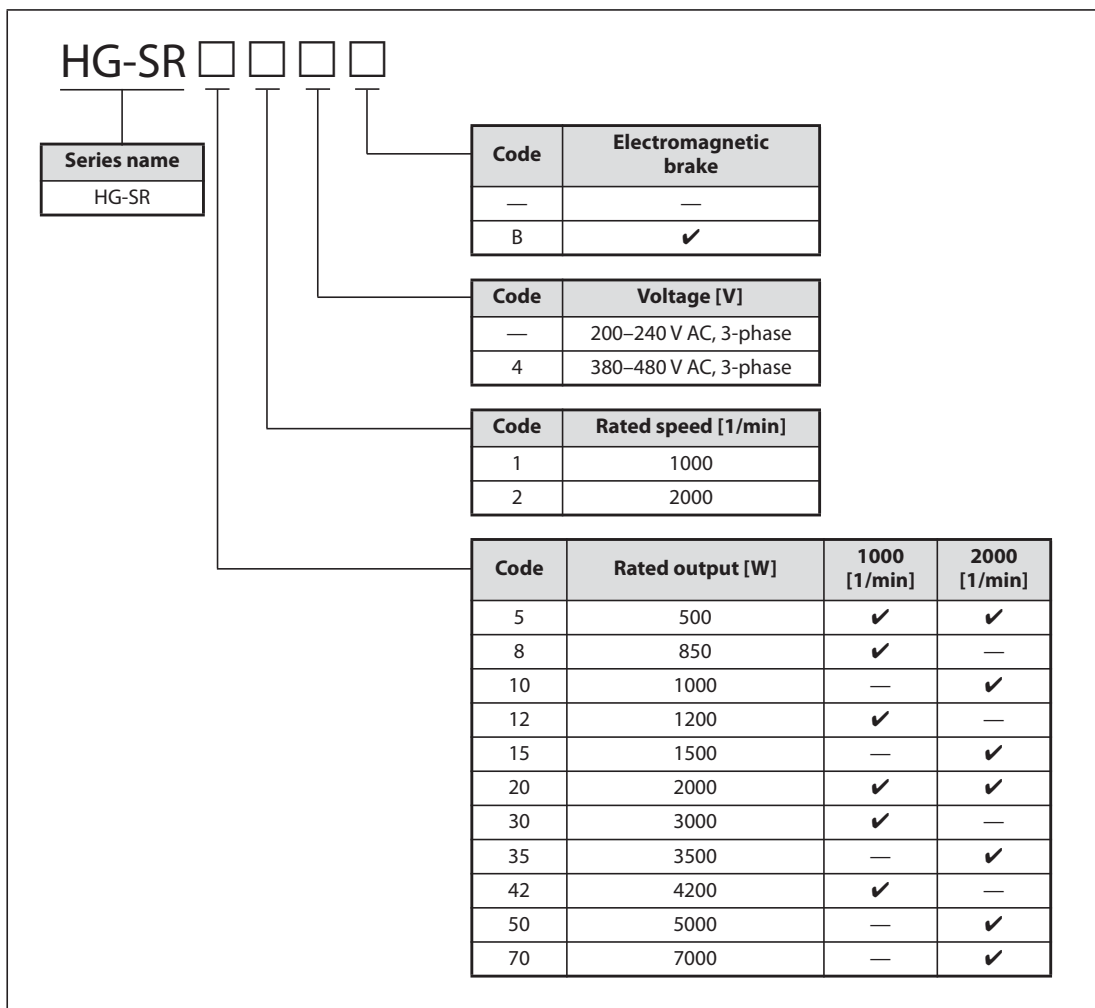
HG-SR □ □ □ □

| Series name |
|---|
| HG-SR |

| Code | Electromagnetic brake |
|---|---|
| — | — |
| B | ✔ |

| Code | Voltage [V] |
|---|---|
| — | 200–240 V AC, 3-phase |
| 4 | 380–480 V AC, 3-phase |

| Code | Rated speed [1/min] |
|---|---|
| 1 | 1000 |
| 2 | 2000 |

| Code | Rated output [W] | 1000 [1/min] | 2000 [1/min] |
|---|---|---|---|
| 5 | 500 | ✔ | ✔ |
| 8 | 850 | ✔ | — |
| 10 | 1000 | — | ✔ |
| 12 | 1200 | ✔ | — |
| 15 | 1500 | — | ✔ |
| 20 | 2000 | ✔ | ✔ |
| 30 | 3000 | ✔ | — |
| 35 | 3500 | — | ✔ |
| 42 | 4200 | ✔ | — |
| 50 | 5000 | — | ✔ |
| 70 | 7000 | — | ✔ |